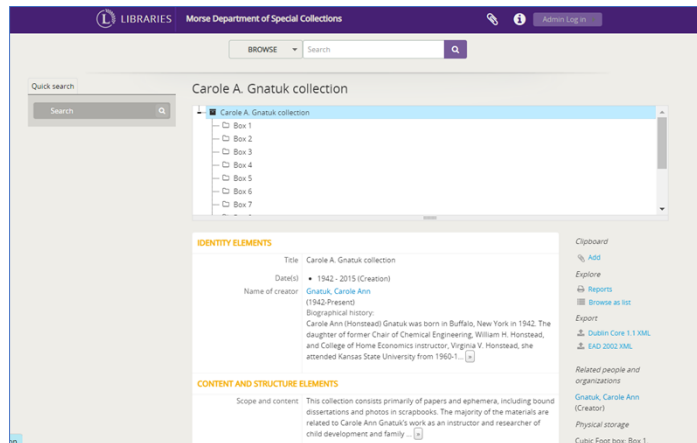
L LIBRARIES Morse Department of Special Collections

Admin Log in

BROWSE Search

Quick search

Search

Carole A. Gnatuk collection

Carole A. Gnatuk collection
Box 1
Box 2
Box 3
Box 4
Box 5
Box 6
Box 7

IDENTITY ELEMENTS

Title Carole A. Gnatuk collection

Date(s) • 1942 - 2015 (Creation)

Name of creator Gnatuk, Carole Ann (1942-Present)

Biographical history:
Carole Ann (Honstead) Gnatuk was born in Buffalo, New York in 1942. The daughter of former Chair of Chemical Engineering, William H. Honstead, and College of Home Economics instructor, Virginia V. Honstead, she attended Kansas State University from 1960-1... »

CONTENT AND STRUCTURE ELEMENTS

Scope and content This collection consists primarily of papers and ephemera, including bound dissertations and photos in scrapbooks. The majority of the materials are related to Carole Ann Gnatuk's work as an instructor and researcher of child development and family ... »

Clipboard
Add

Explore
Reports
Browse as list

Export
Dublin Core 1.1 XML
EAD 2002 XML

Related people and organizations
Gnatuk, Carole Ann (Creator)

Physical storage
Cubic Foot box: Box 1